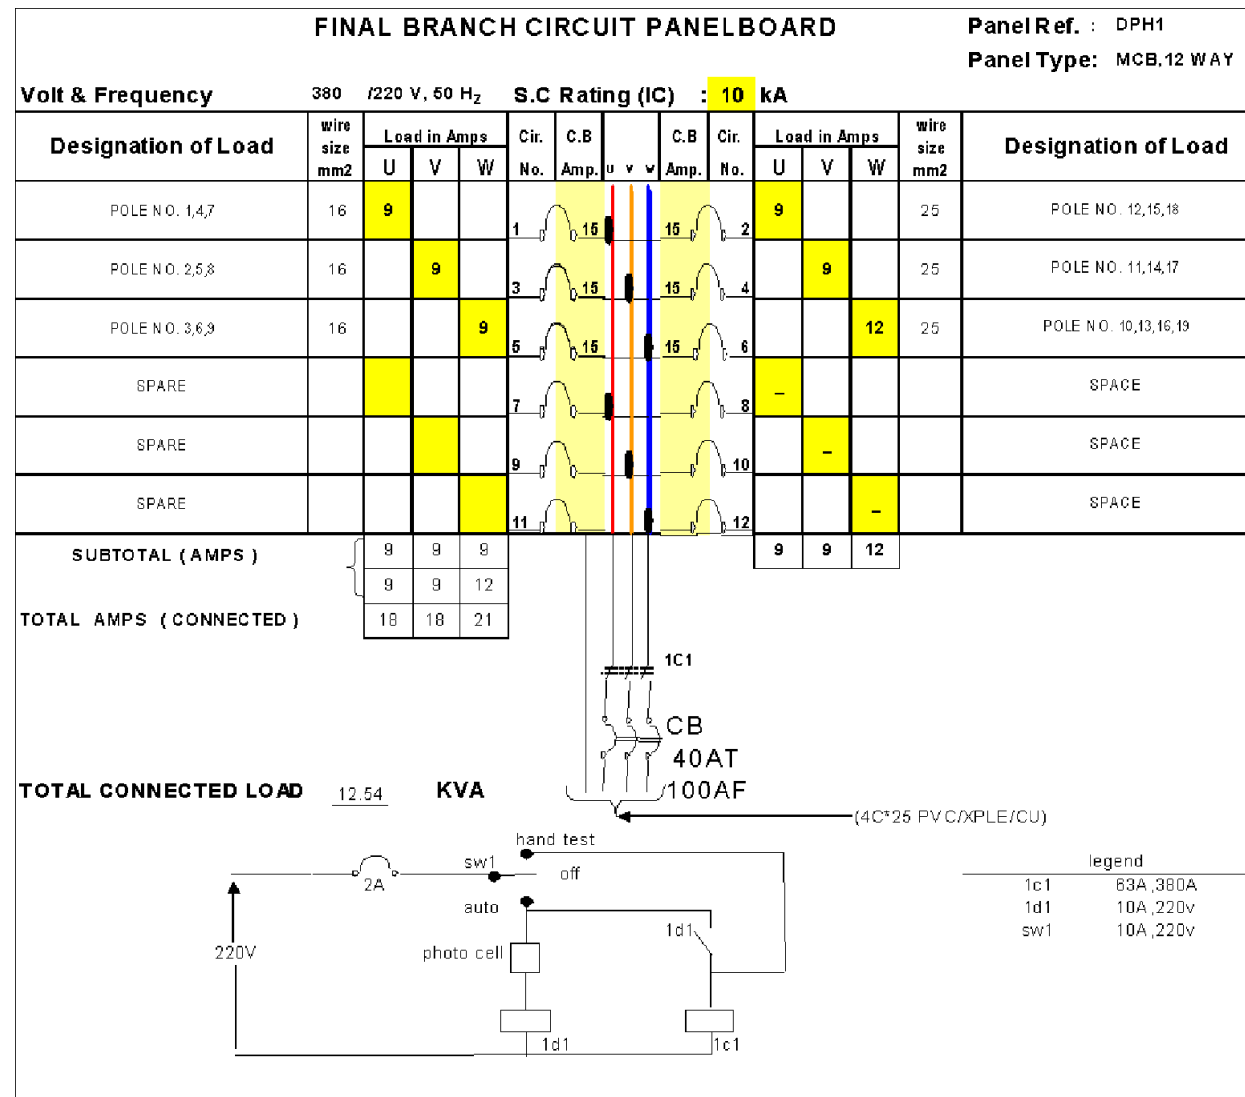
FINAL BRANCH CIRCUIT PANELBOARD

Panel Ref. : DPH1

Panel Type: MCB,12 WAY

Volt & Frequency 380 /220 V, 50 $H_z$ S.C Rating (IC) : 10 kA

| Designation of Load | wire size mm2 | Load in Amps U | V | W | Cir. No. | C.B Amp. | u v w | C.B Amp. | Cir. No. | Load in Amps U | V | W | wire size mm2 | Designation of Load |
|---|---|---|---|---|---|---|---|---|---|---|---|---|---|---|
| POLE NO. 1,4,7 | 16 | 9 | | | 1 | 15 | | 15 | 2 | 9 | | | 25 | POLE NO. 12,15,18 |
| POLE NO. 2,5,8 | 16 | | 9 | | 3 | 15 | | 15 | 4 | | 9 | | 25 | POLE NO. 11,14,17 |
| POLE NO. 3,6,9 | 16 | | | 9 | 5 | 15 | | 15 | 6 | | | 12 | 25 | POLE NO. 10,13,16,19 |
| SPARE | | | | | 7 | | | | 8 | – | | | | SPACE |
| SPARE | | | | | 9 | | | | 10 | | – | | | SPACE |
| SPARE | | | | | 11 | | | | 12 | | | – | | SPACE |

SUBTOTAL ( AMPS )

| 9 | 9 | 9 |
|---|---|---|
| 9 | 9 | 12 |
| 18 | 18 | 21 |

| 9 | 9 | 12 |
|---|---|---|

TOTAL AMPS ( CONNECTED )

1C1

CB
40AT
100AF

TOTAL CONNECTED LOAD 12.54 KVA

(4C*25 PVC/XPLE/CU)

hand test
sw1
2A
off
auto
1d1
220V
photo cell
1d1
1c1

legend
| 1c1 | 63A ,380A |
|---|---|
| 1d1 | 10A ,220v |
| sw1 | 10A ,220v |